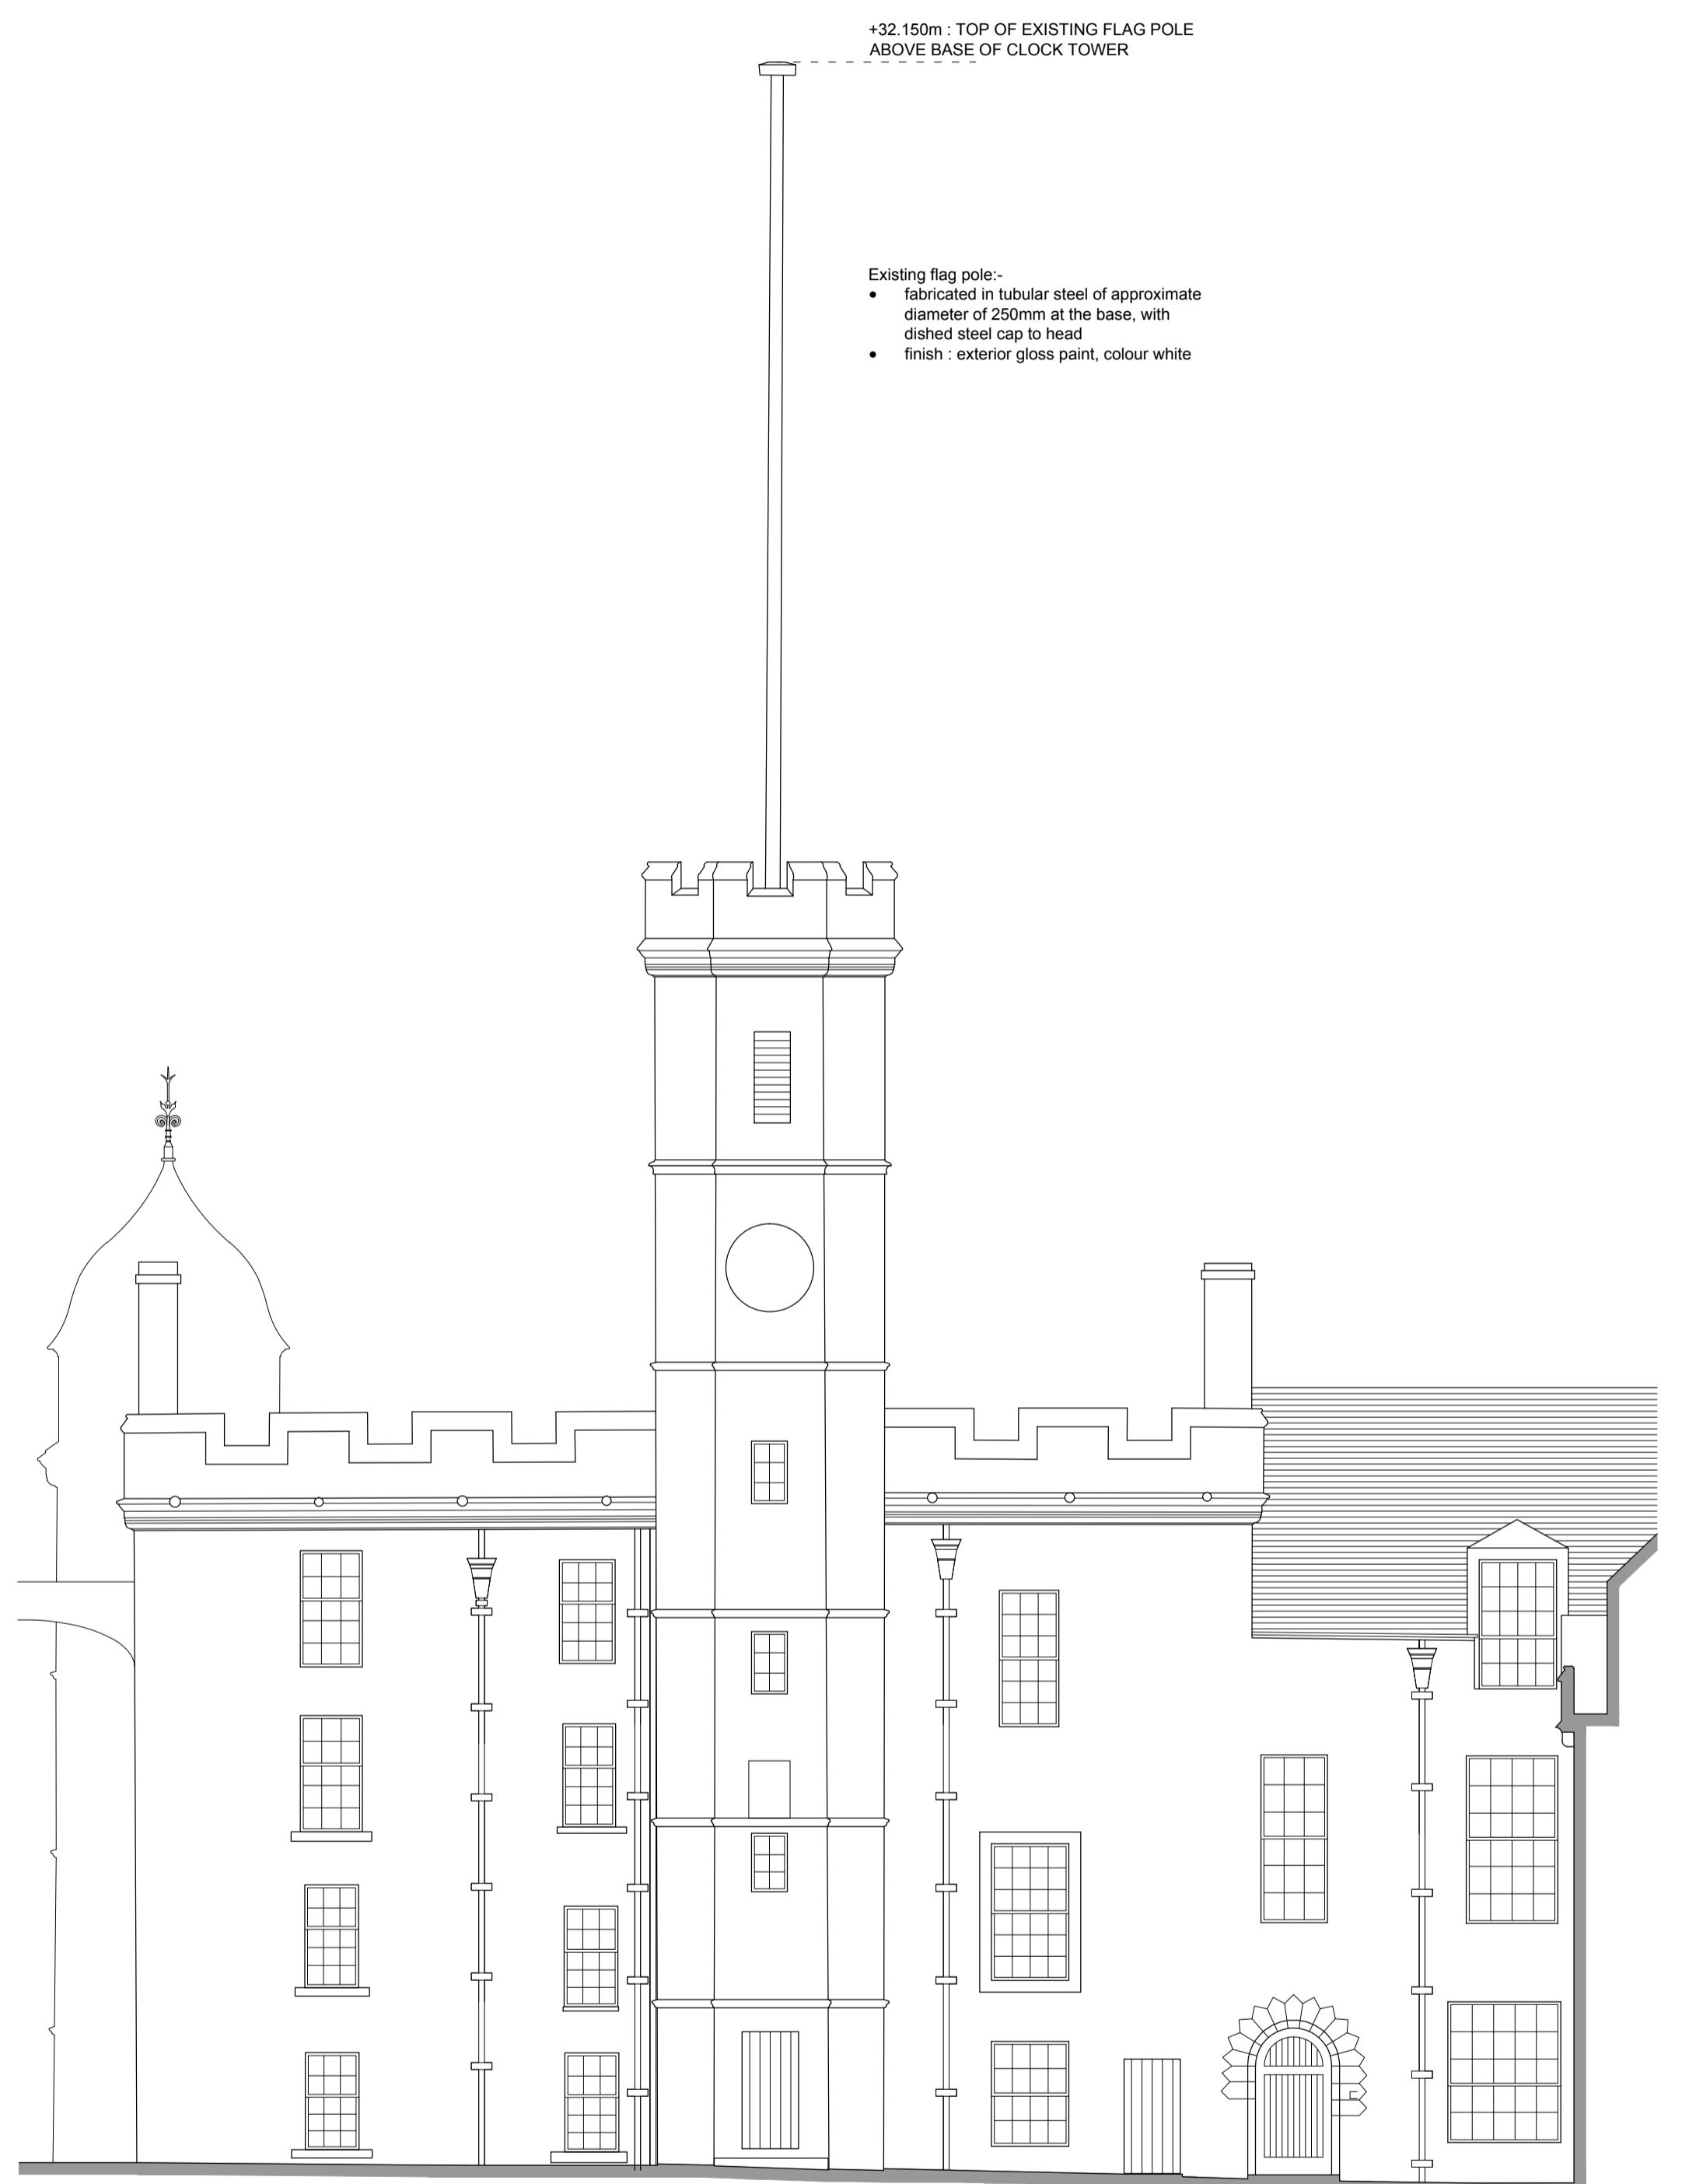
+32.150m : TOP OF EXISTING FLAG POLE ABOVE BASE OF CLOCK TOWER

Existing flag pole:-
• fabricated in tubular steel of approximate diameter of 250mm at the base, with dished steel cap to head
• finish : exterior gloss paint, colour white